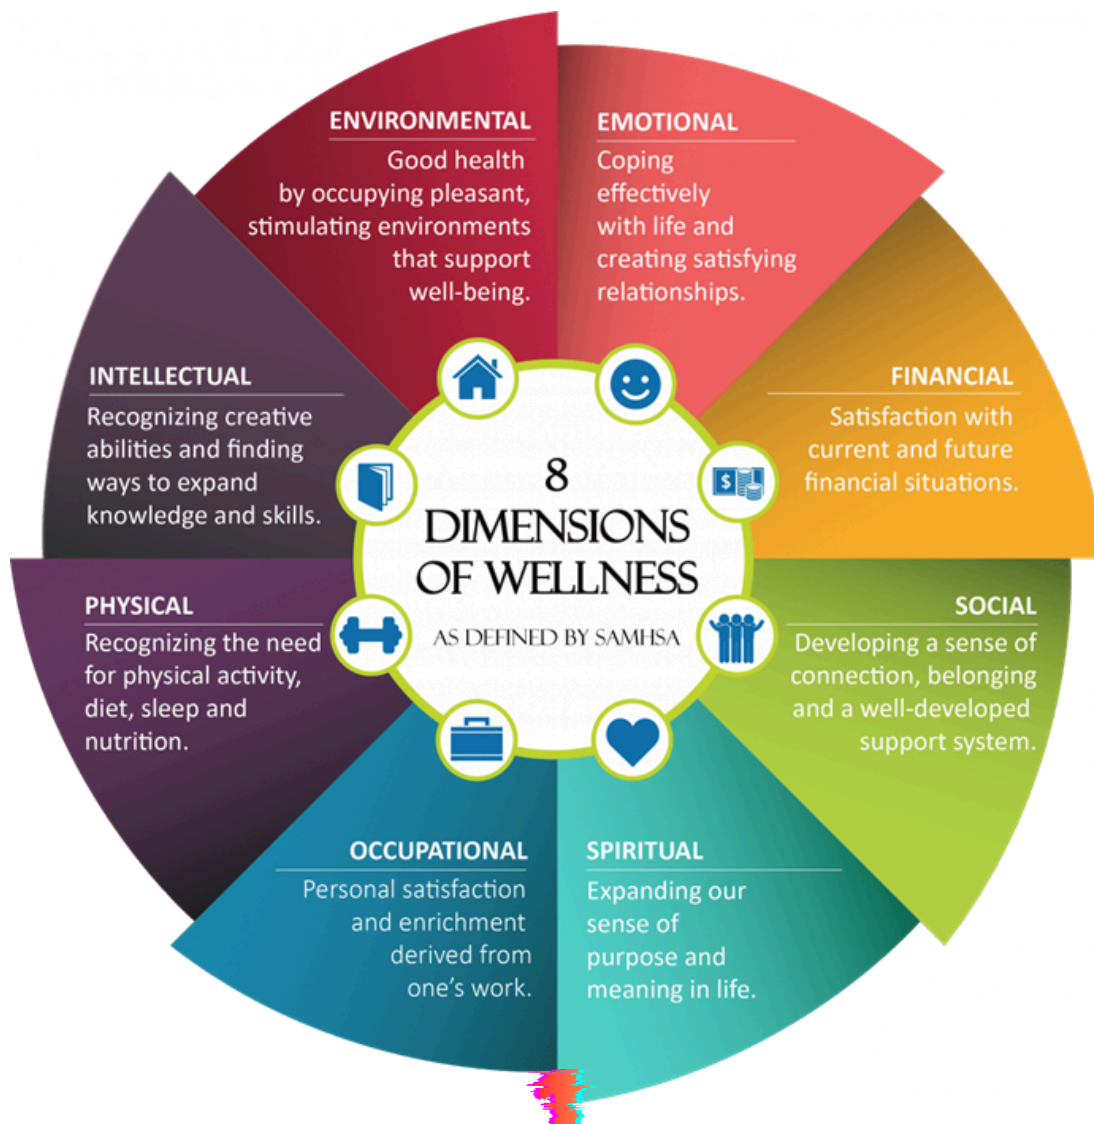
ENVIRONMENTAL
Good health by occupying pleasant, stimulating environments that support well-being.

EMOTIONAL
Coping effectively with life and creating satisfying relationships.

INTELLECTUAL
Recognizing creative abilities and finding ways to expand knowledge and skills.

8 DIMENSIONS OF WELLNESS
AS DEFINED BY SAMHSA

FINANCIAL
Satisfaction with current and future financial situations.

PHYSICAL
Recognizing the need for physical activity, diet, sleep and nutrition.

SOCIAL
Developing a sense of connection, belonging and a well-developed support system.

OCCUPATIONAL
Personal satisfaction and enrichment derived from one's work.

SPIRITUAL
Expanding our sense of purpose and meaning in life.